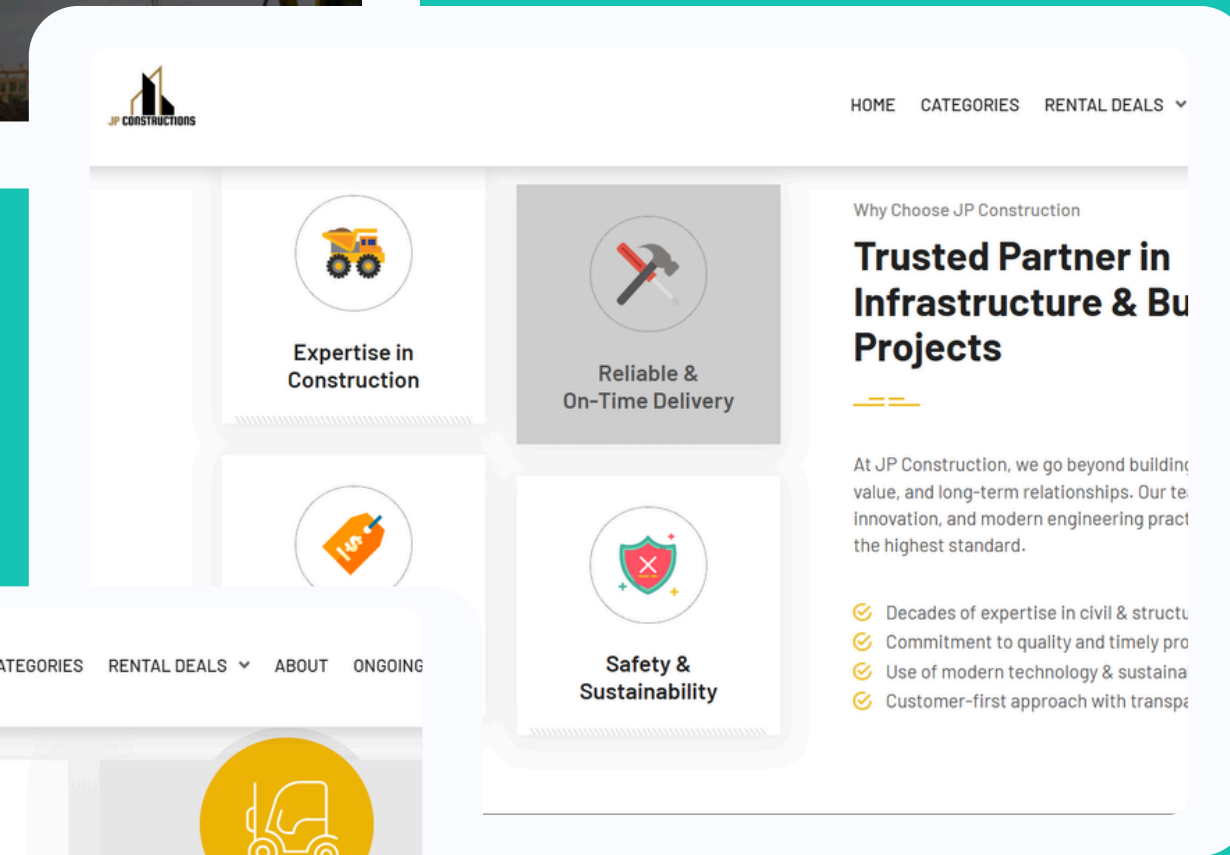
JP CONSTRUCTIONS

HOME CATEGORIES RENTAL DEALS

Expertise in Construction

Reliable & On-Time Delivery

Why Choose JP Construction

Trusted Partner in Infrastructure & Bu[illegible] Projects

At JP Construction, we go beyond buildin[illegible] value, and long-term relationships. Our te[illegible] innovation, and modern engineering pract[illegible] the highest standard.

Safety & Sustainability

Decades of expertise in civil & structu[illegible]
Commitment to quality and timely pro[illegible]
Use of modern technology & sustaina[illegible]
Customer-first approach with transpa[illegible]

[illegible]ATEGORIES RENTAL DEALS ABOUT ONGOING